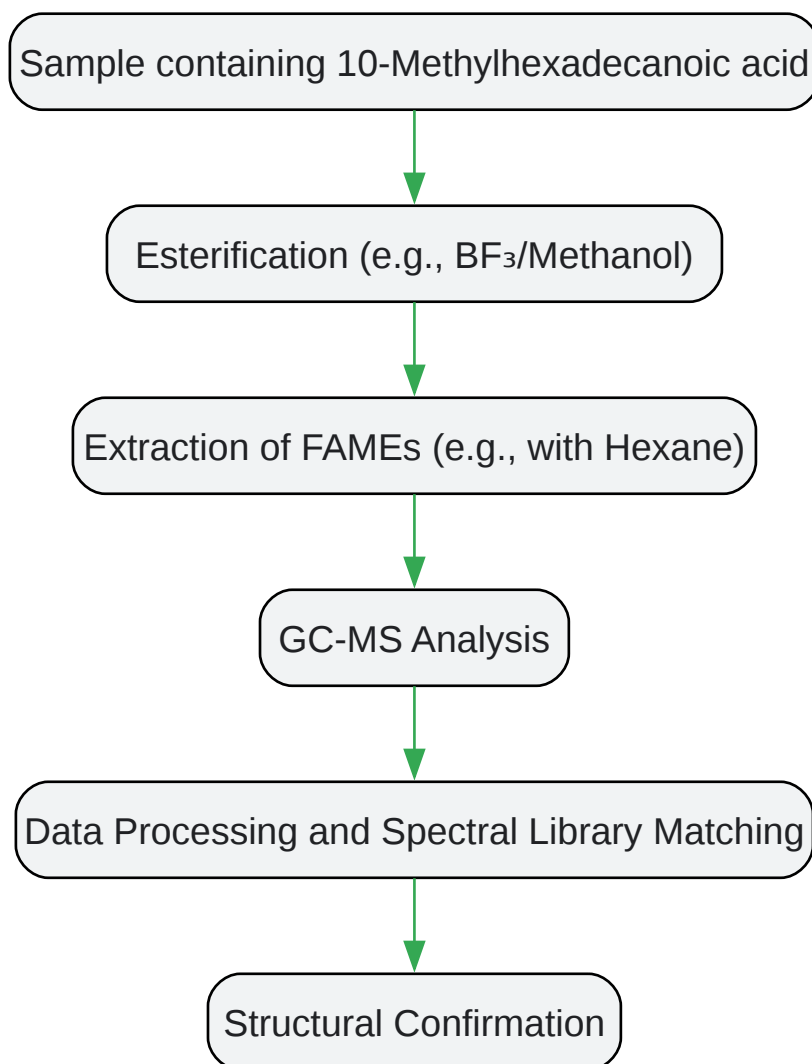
Sample containing 10-Methylhexadecanoic acid

Esterification (e.g., $BF_3$/Methanol)

Extraction of FAMEs (e.g., with Hexane)

GC-MS Analysis

Data Processing and Spectral Library Matching

Structural Confirmation